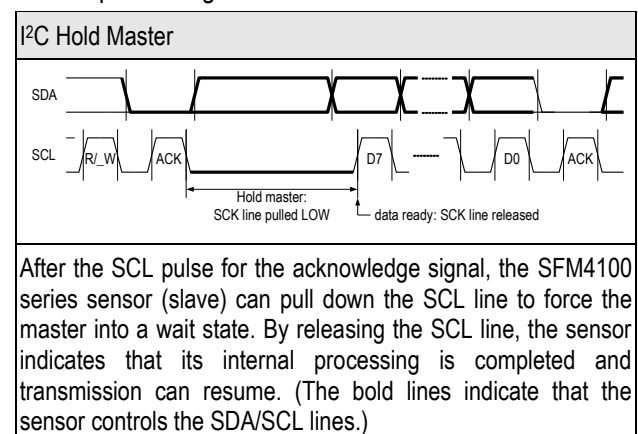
I$^2$C Hold Master

SDA

SCL

R/_W

ACK

D7

D0

ACK

Hold master:
SCK line pulled LOW

data ready: SCK line released

After the SCL pulse for the acknowledge signal, the SFM4100 series sensor (slave) can pull down the SCL line to force the master into a wait state. By releasing the SCL line, the sensor indicates that its internal processing is completed and transmission can resume. (The bold lines indicate that the sensor controls the SDA/SCL lines.)